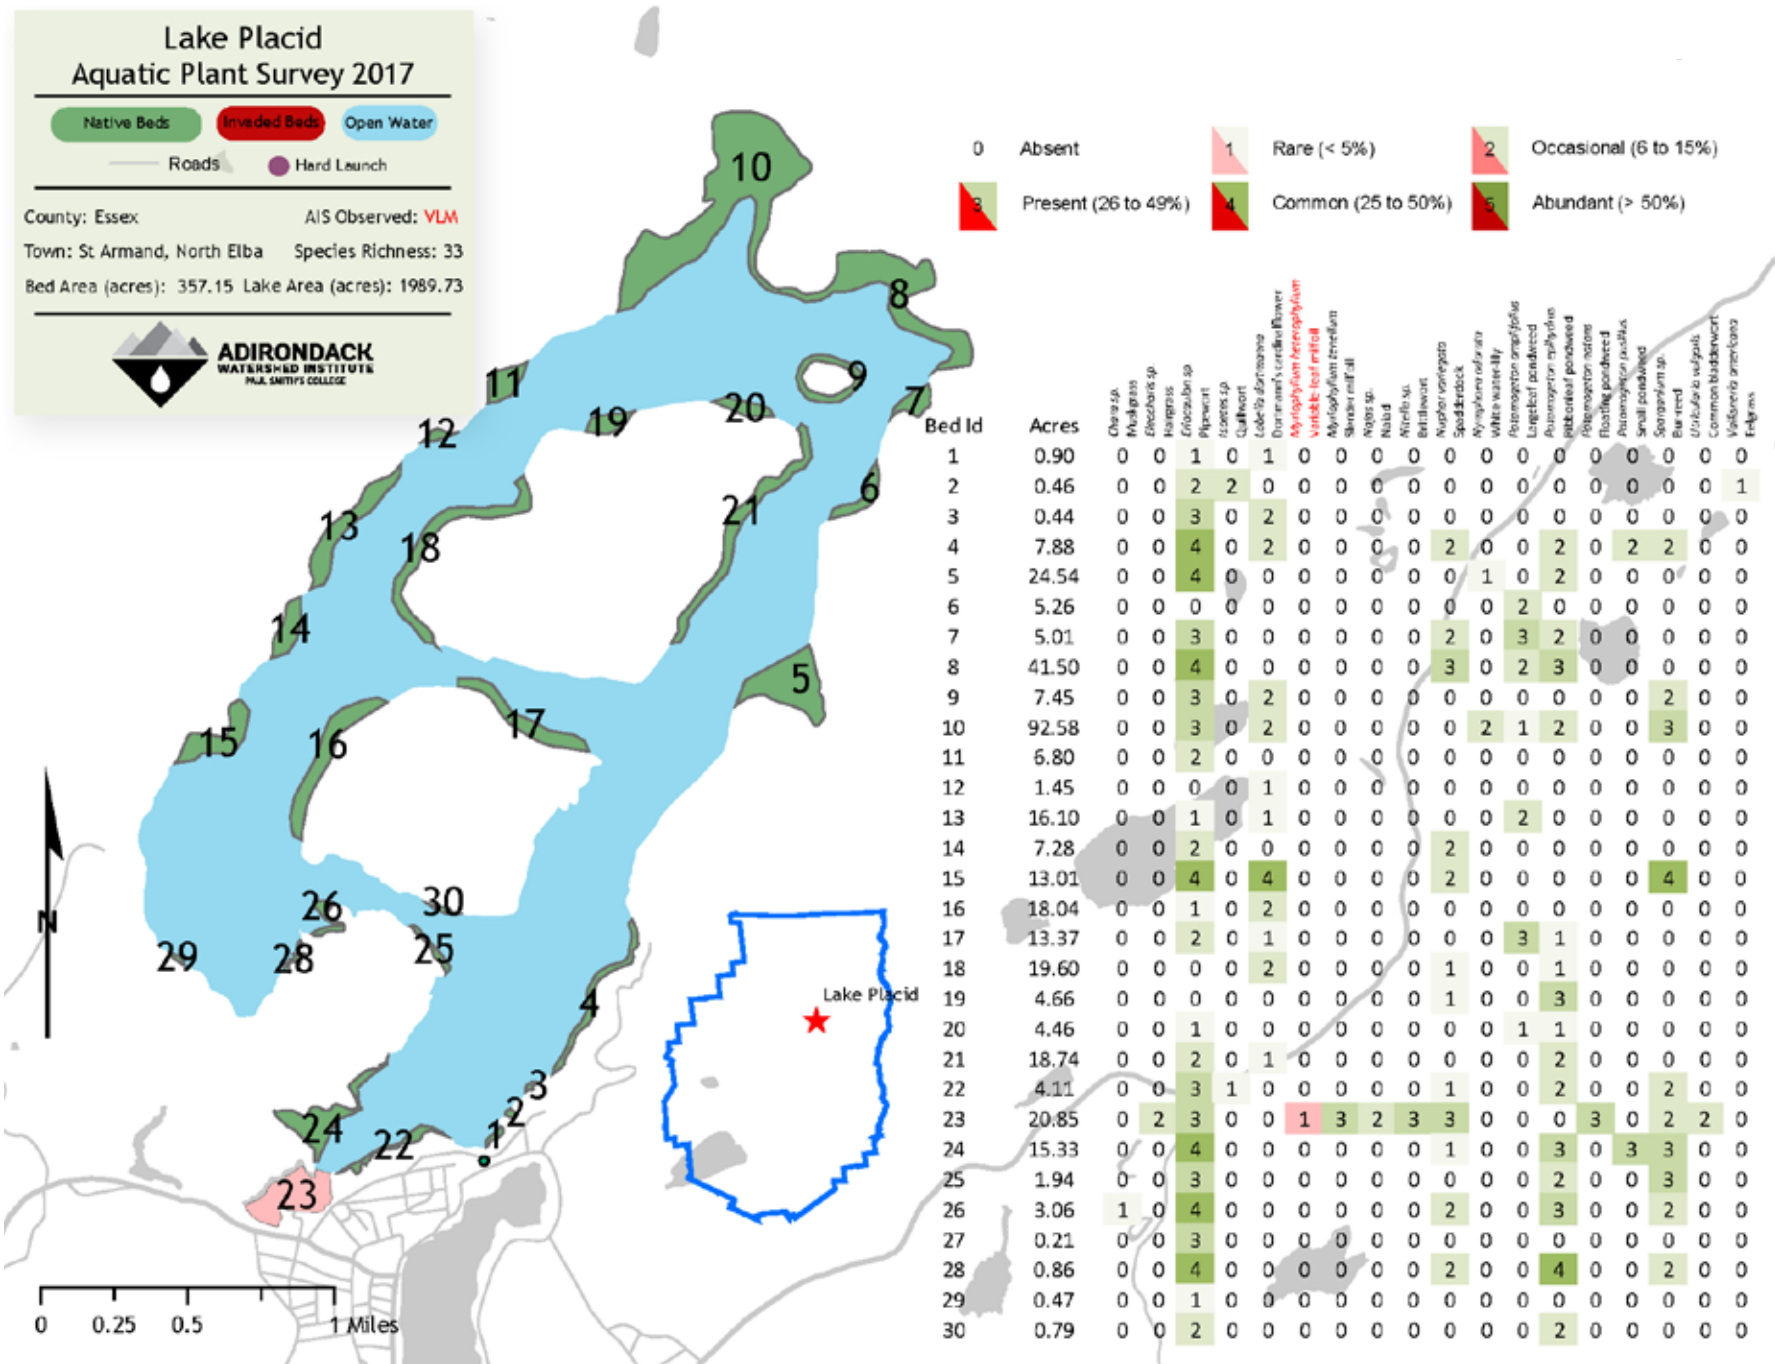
Lake Placid
Aquatic Plant Survey 2017

Native Beds | Invaded Beds | Open Water
Roads | Hard Launch

County: Essex
AIS Observed: VLM
Town: St Armand, North Elba
Species Richness: 33
Bed Area (acres): 357.15 Lake Area (acres): 1989.73

ADIRONDACK WATERSHED INSTITUTE PAUL SMITH'S COLLEGE

0 Absent
1 Rare (< 5%)
2 Occasional (6 to 15%)
3 Present (26 to 49%)
4 Common (25 to 50%)
5 Abundant (> 50%)

10 8 9 7 11 20 19 12 6 21 13 18 14 5 17 15 16 26 30 29 28 25 4 3 2 1 24 22 23

Lake Placid

N

0 0.25 0.5 1 Miles

| Bed Id | Acres | Chara sp. | Muskgrass | Eleocharis sp. | Hairgrass | Eriocaulon sp. | Pipewort | Isoetes sp. | Quillwort | Lobelia dortmanna | Dortmann's cardinalflower | Myriophyllum heterophyllum | Variable-leaf milfoil | Myriophyllum tenellum | Slender milfoil | Najas sp. | Naiad | Nitella sp. | Bristlewort | Nuphar variegata | Spatterdock | Nymphaea odorata | White water-lily | Potamogeton amplifolius | Largeleaf pondweed | Potamogeton epihydrus | Ribbonleaf pondweed | Potamogeton natans | Floating pondweed | Potamogeton pusillus | Small pondweed | Sparganium sp. | Bur-reed | Utricularia vulgaris | Common bladderwort | Vallisneria americana | Eelgrass |
|---|---|---|---|---|---|---|---|---|---|---|---|---|---|---|---|---|---|---|---|---|---|
| 1 | 0.90 | 0 | 0 | 1 | 0 | 1 | 0 | 0 | 0 | 0 | 0 | 0 | 0 | 0 | 0 | 0 | 0 | 0 | 0 | 0 | 0 |
| 2 | 0.46 | 0 | 0 | 2 | 2 | 0 | 0 | 0 | 0 | 0 | 0 | 0 | 0 | 0 | 0 | 0 | 0 | 0 | 0 | 0 | 1 |
| 3 | 0.44 | 0 | 0 | 3 | 0 | 2 | 0 | 0 | 0 | 0 | 0 | 0 | 0 | 0 | 0 | 0 | 0 | 0 | 0 | 0 | 0 |
| 4 | 7.88 | 0 | 0 | 4 | 0 | 2 | 0 | 0 | 0 | 0 | 0 | 2 | 0 | 0 | 2 | 0 | 2 | 2 | 0 | 0 | 0 |
| 5 | 24.54 | 0 | 0 | 4 | 0 | 0 | 0 | 0 | 0 | 0 | 0 | 0 | 1 | 0 | 2 | 0 | 0 | 0 | 0 | 0 | 0 |
| 6 | 5.26 | 0 | 0 | 0 | 0 | 0 | 0 | 0 | 0 | 0 | 0 | 0 | 0 | 2 | 0 | 0 | 0 | 0 | 0 | 0 | 0 |
| 7 | 5.01 | 0 | 0 | 3 | 0 | 0 | 0 | 0 | 0 | 0 | 0 | 2 | 0 | 3 | 2 | 0 | 0 | 0 | 0 | 0 | 0 |
| 8 | 41.50 | 0 | 0 | 4 | 0 | 0 | 0 | 0 | 0 | 0 | 0 | 3 | 0 | 2 | 3 | 0 | 0 | 0 | 0 | 0 | 0 |
| 9 | 7.45 | 0 | 0 | 3 | 0 | 2 | 0 | 0 | 0 | 0 | 0 | 0 | 0 | 0 | 0 | 0 | 0 | 2 | 0 | 0 | 0 |
| 10 | 92.58 | 0 | 0 | 3 | 0 | 2 | 0 | 0 | 0 | 0 | 0 | 0 | 2 | 1 | 2 | 0 | 0 | 3 | 0 | 0 | 0 |
| 11 | 6.80 | 0 | 0 | 2 | 0 | 0 | 0 | 0 | 0 | 0 | 0 | 0 | 0 | 0 | 0 | 0 | 0 | 0 | 0 | 0 | 0 |
| 12 | 1.45 | 0 | 0 | 0 | 0 | 1 | 0 | 0 | 0 | 0 | 0 | 0 | 0 | 0 | 0 | 0 | 0 | 0 | 0 | 0 | 0 |
| 13 | 16.10 | 0 | 0 | 1 | 0 | 1 | 0 | 0 | 0 | 0 | 0 | 0 | 0 | 2 | 0 | 0 | 0 | 0 | 0 | 0 | 0 |
| 14 | 7.28 | 0 | 0 | 2 | 0 | 0 | 0 | 0 | 0 | 0 | 0 | 2 | 0 | 0 | 0 | 0 | 0 | 0 | 0 | 0 | 0 |
| 15 | 13.01 | 0 | 0 | 4 | 0 | 4 | 0 | 0 | 0 | 0 | 0 | 2 | 0 | 0 | 0 | 0 | 0 | 4 | 0 | 0 | 0 |
| 16 | 18.04 | 0 | 0 | 1 | 0 | 2 | 0 | 0 | 0 | 0 | 0 | 0 | 0 | 0 | 0 | 0 | 0 | 0 | 0 | 0 | 0 |
| 17 | 13.37 | 0 | 0 | 2 | 0 | 1 | 0 | 0 | 0 | 0 | 0 | 0 | 0 | 3 | 1 | 0 | 0 | 0 | 0 | 0 | 0 |
| 18 | 19.60 | 0 | 0 | 0 | 0 | 2 | 0 | 0 | 0 | 0 | 0 | 1 | 0 | 0 | 1 | 0 | 0 | 0 | 0 | 0 | 0 |
| 19 | 4.66 | 0 | 0 | 0 | 0 | 0 | 0 | 0 | 0 | 0 | 0 | 1 | 0 | 0 | 3 | 0 | 0 | 0 | 0 | 0 | 0 |
| 20 | 4.46 | 0 | 0 | 1 | 0 | 0 | 0 | 0 | 0 | 0 | 0 | 0 | 0 | 1 | 1 | 0 | 0 | 0 | 0 | 0 | 0 |
| 21 | 18.74 | 0 | 0 | 2 | 0 | 1 | 0 | 0 | 0 | 0 | 0 | 0 | 0 | 0 | 2 | 0 | 0 | 0 | 0 | 0 | 0 |
| 22 | 4.11 | 0 | 0 | 3 | 1 | 0 | 0 | 0 | 0 | 0 | 0 | 1 | 0 | 0 | 2 | 0 | 0 | 2 | 0 | 0 | 0 |
| 23 | 20.85 | 0 | 2 | 3 | 0 | 0 | 1 | 3 | 2 | 3 | 3 | 0 | 0 | 0 | 3 | 0 | 2 | 2 | 0 | 0 | 0 |
| 24 | 15.33 | 0 | 0 | 4 | 0 | 0 | 0 | 0 | 0 | 0 | 0 | 1 | 0 | 0 | 3 | 0 | 3 | 3 | 0 | 0 | 0 |
| 25 | 1.94 | 0 | 0 | 3 | 0 | 0 | 0 | 0 | 0 | 0 | 0 | 0 | 0 | 0 | 2 | 0 | 0 | 3 | 0 | 0 | 0 |
| 26 | 3.06 | 1 | 0 | 4 | 0 | 0 | 0 | 0 | 0 | 0 | 0 | 2 | 0 | 0 | 3 | 0 | 0 | 2 | 0 | 0 | 0 |
| 27 | 0.21 | 0 | 0 | 3 | 0 | 0 | 0 | 0 | 0 | 0 | 0 | 0 | 0 | 0 | 0 | 0 | 0 | 0 | 0 | 0 | 0 |
| 28 | 0.86 | 0 | 0 | 4 | 0 | 0 | 0 | 0 | 0 | 0 | 0 | 2 | 0 | 0 | 4 | 0 | 0 | 2 | 0 | 0 | 0 |
| 29 | 0.47 | 0 | 0 | 1 | 0 | 0 | 0 | 0 | 0 | 0 | 0 | 0 | 0 | 0 | 0 | 0 | 0 | 0 | 0 | 0 | 0 |
| 30 | 0.79 | 0 | 0 | 2 | 0 | 0 | 0 | 0 | 0 | 0 | 0 | 0 | 0 | 0 | 2 | 0 | 0 | 0 | 0 | 0 | 0 |